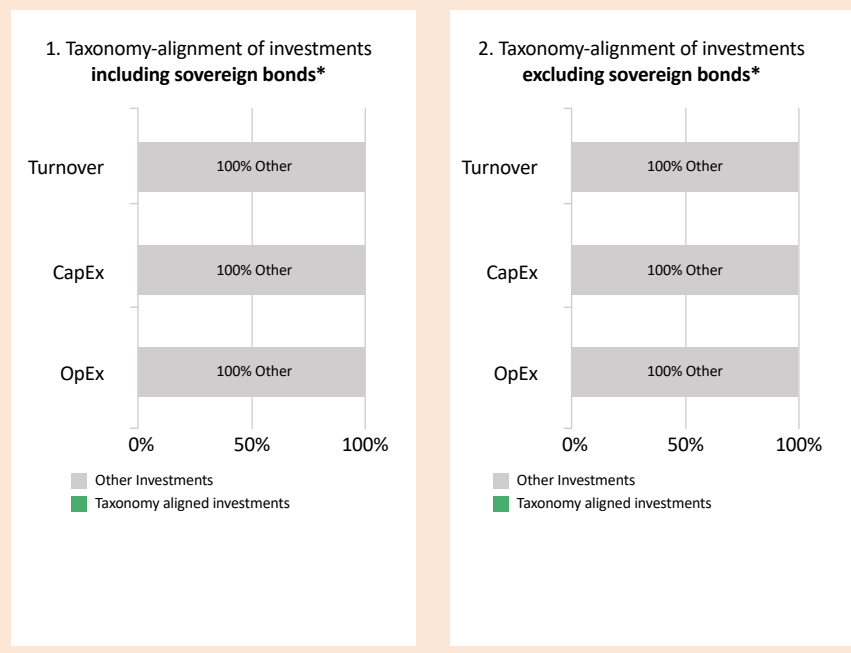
1. Taxonomy-alignment of investments **including sovereign bonds***

Turnover
100% Other

CapEx
100% Other

OpEx
100% Other

0% 50% 100%

Other Investments
Taxonomy aligned investments

2. Taxonomy-alignment of investments **excluding sovereign bonds***

Turnover
100% Other

CapEx
100% Other

OpEx
100% Other

0% 50% 100%

Other Investments
Taxonomy aligned investments